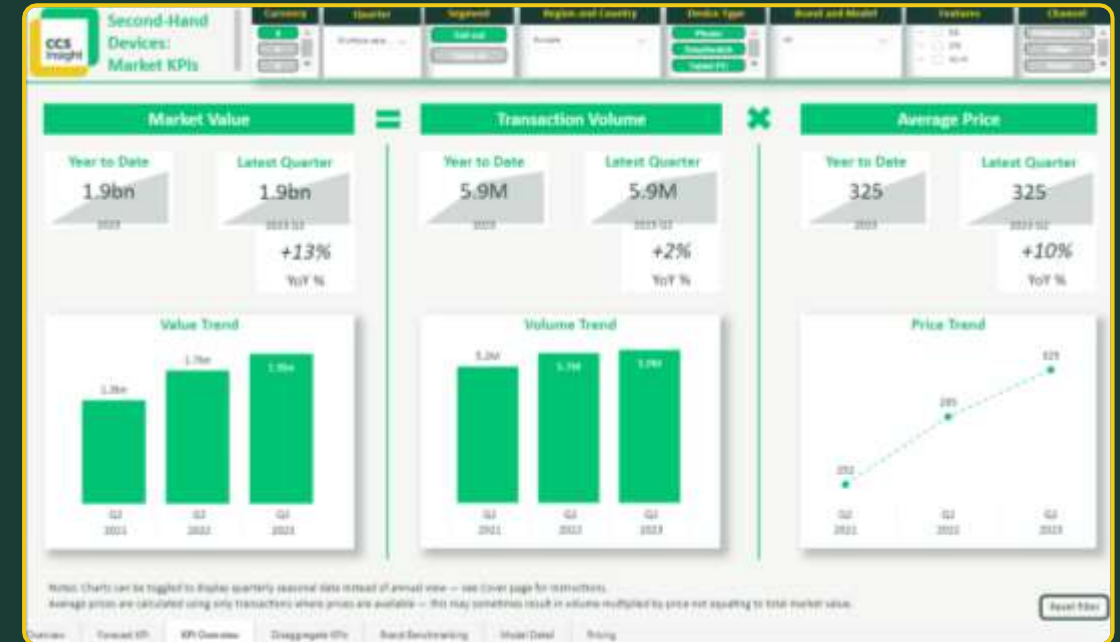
CCS Insight

Second-Hand Devices: Market KPIs

Currency | Quarter | Segment | Region and Country | Device Type | Brand and Model | Features | Channel

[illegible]

Sell-out

Europe

Phones

Smartwatch

Tablet PC

All

Market Value

=

Transaction Volume

✖

Average Price

Year to Date
1.9bn
2023

Latest Quarter
1.9bn
2023 Q2
+13%
YoY %

Year to Date
5.9M
2023

Latest Quarter
5.9M
2023 Q2
+2%
YoY %

Year to Date
325
2023

Latest Quarter
325
2023 Q2
+10%
YoY %

Value Trend

1.3bn
1.7bn
1.9bn

Q2 2021
Q2 2022
Q2 2023

Volume Trend

5.2M
5.7M
5.9M

Q2 2021
Q2 2022
Q2 2023

Price Trend

252
295
325

Q2 2021
Q2 2022
Q2 2023

Notes: Charts can be toggled to display quarterly seasonal data instead of annual view — see cover page for instructions.
Average prices are calculated using only transactions where prices are available — this may sometimes result in volume multiplied by price not equating to total market value.

Reset filter

Overview | Forecast KPI | KPI Overview | Disaggregate KPIs | Brand Benchmarking | Model Detail | Pricing